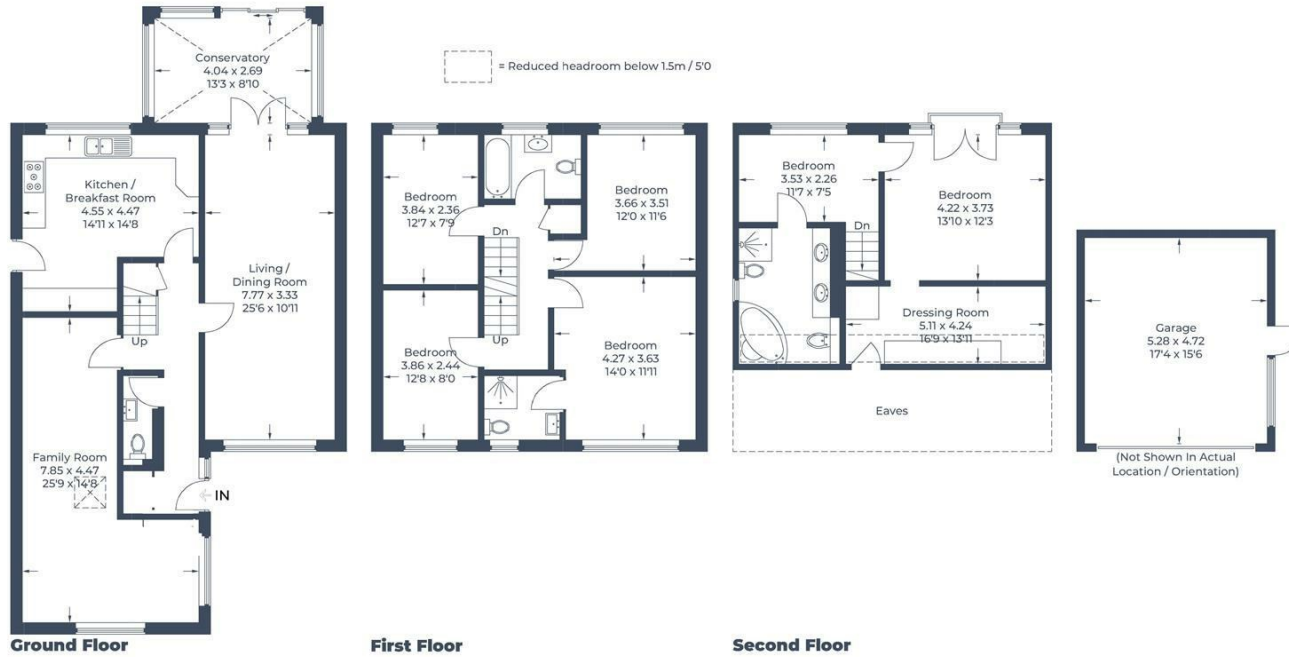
= Reduced headroom below 1.5m / 5'0

Conservatory
4.04 x 2.69
13'3 x 8'10

Kitchen /
Breakfast Room
4.55 x 4.47
14'11 x 14'8

Living /
Dining Room
7.77 x 3.33
25'6 x 10'11

Up

Family Room
7.85 x 4.47
25'9 x 14'8

IN

Ground Floor

Bedroom
3.84 x 2.36
12'7 x 7'9

Dn

Bedroom
3.66 x 3.51
12'0 x 11'6

Bedroom
3.86 x 2.44
12'8 x 8'0

Up

Bedroom
4.27 x 3.63
14'0 x 11'11

First Floor

Bedroom
3.53 x 2.26
11'7 x 7'5

Dn

Bedroom
4.22 x 3.73
13'10 x 12'3

Dressing Room
5.11 x 4.24
16'9 x 13'11

Eaves

Second Floor

Garage
5.28 x 4.72
17'4 x 15'6

(Not Shown In Actual
Location / Orientation)